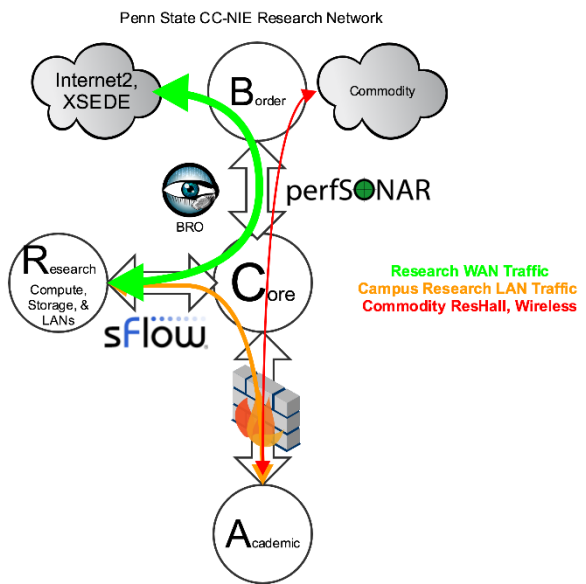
Penn State CC-NIE Research Network

Internet2, XSEDE

Border

Commodity

BRO

perfSONAR

Research
Compute, Storage, & LANs

Core

sFlow.

Research WAN Traffic
Campus Research LAN Traffic
Commodity ResHall, Wireless

Academic